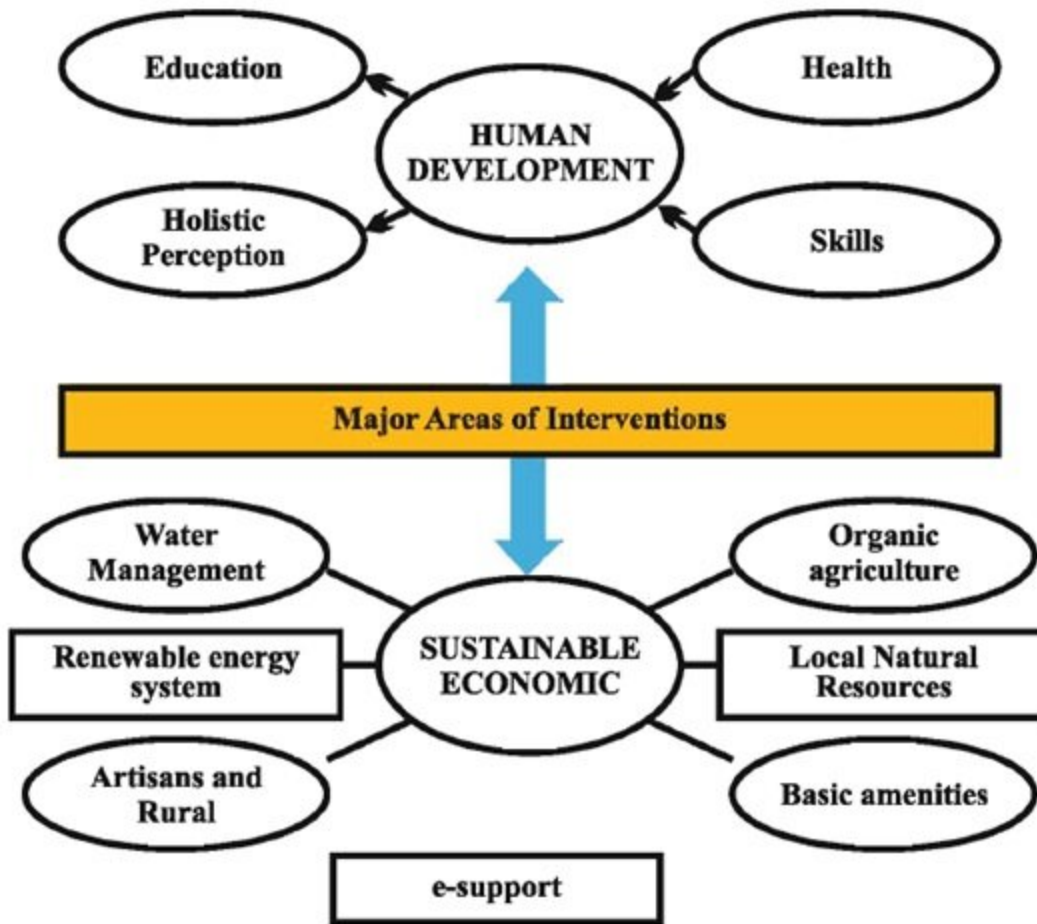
Education

Health

HUMAN DEVELOPMENT

Holistic Perception

Skills

Major Areas of Interventions

Water Management

Organic agriculture

Renewable energy system

SUSTAINABLE ECONOMIC

Local Natural Resources

Artisans and Rural

Basic amenities

e-support